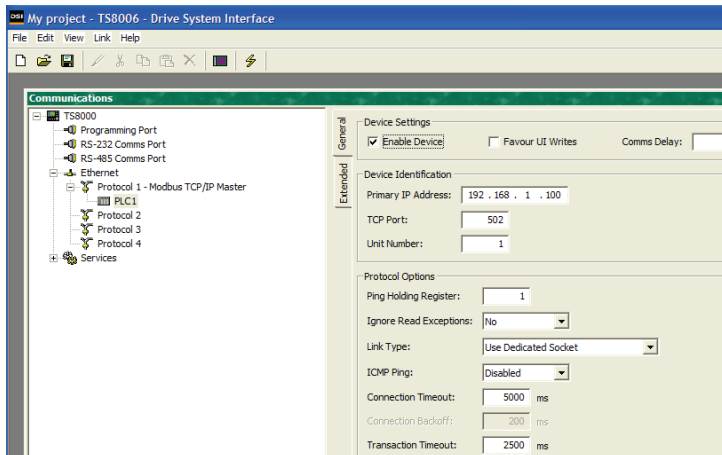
DSI My project - TS8006 - Drive System Interface

File Edit View Link Help

Communications

TS8000
Programming Port
RS-232 Comms Port
RS-485 Comms Port
Ethernet
Protocol 1 - Modbus TCP/IP Master
PLC1
Protocol 2
Protocol 3
Protocol 4
Services

General
Extended

Device Settings
Enable Device
Favour UI Writes
Comms Delay:

Device Identification
Primary IP Address: 192 . 168 . 1 . 100
TCP Port: 502
Unit Number: 1

Protocol Options
Ping Holding Register: 1
Ignore Read Exceptions: No
Link Type: Use Dedicated Socket
ICMP Ping: Disabled
Connection Timeout: 5000 ms
Connection Backoff: 200 ms
Transaction Timeout: 2500 ms